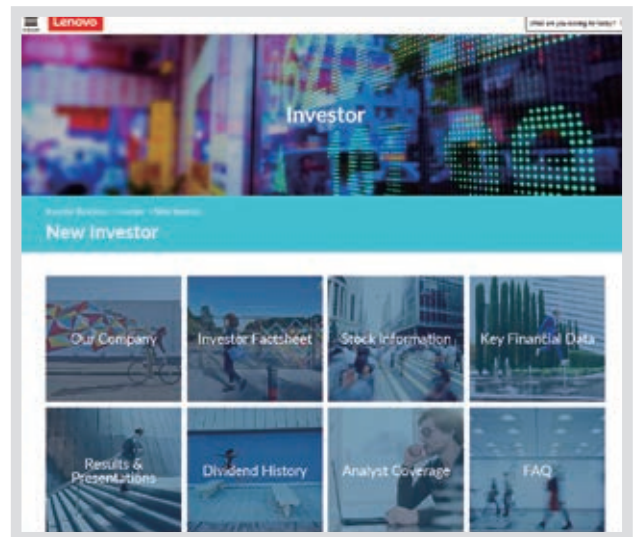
Lenovo

What are you looking for today?

Investor

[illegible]

New Investor

Our Company

Investor Factsheet

Stock Information

Key Financial Data

Results & Presentations

Dividend History

Analyst Coverage

FAQ